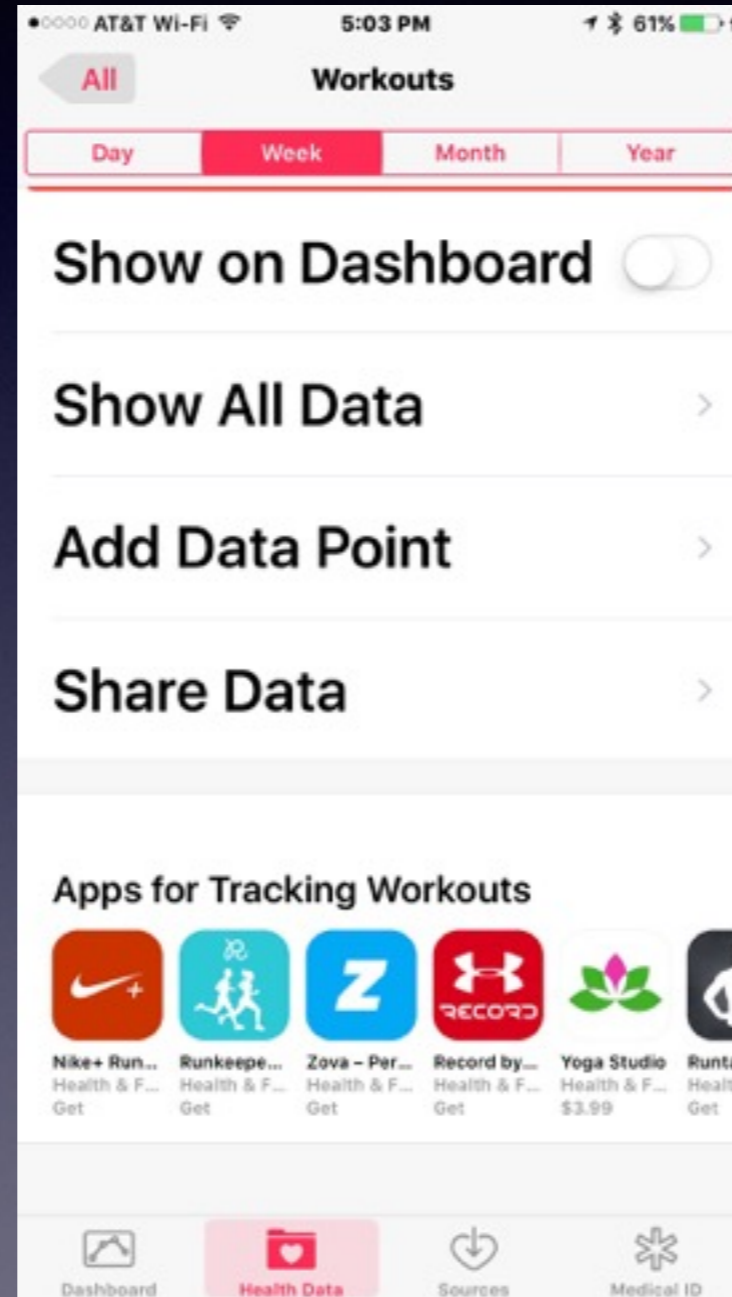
●○○○○ AT&T Wi-Fi 5:03 PM 61%

All

Workouts

Day | Week | Month | Year

Show on Dashboard

Show All Data

Add Data Point

Share Data

Apps for Tracking Workouts

RECORD

Nike+ Run... Health & F... Get

Runkeepe... Health & F... Get

Zova – Per... Health & F... Get

Record by... Health & F... Get

Yoga Studio Health & F... $3.99

Runt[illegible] Healt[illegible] Get

Dashboard

Health Data

Sources

Medical ID